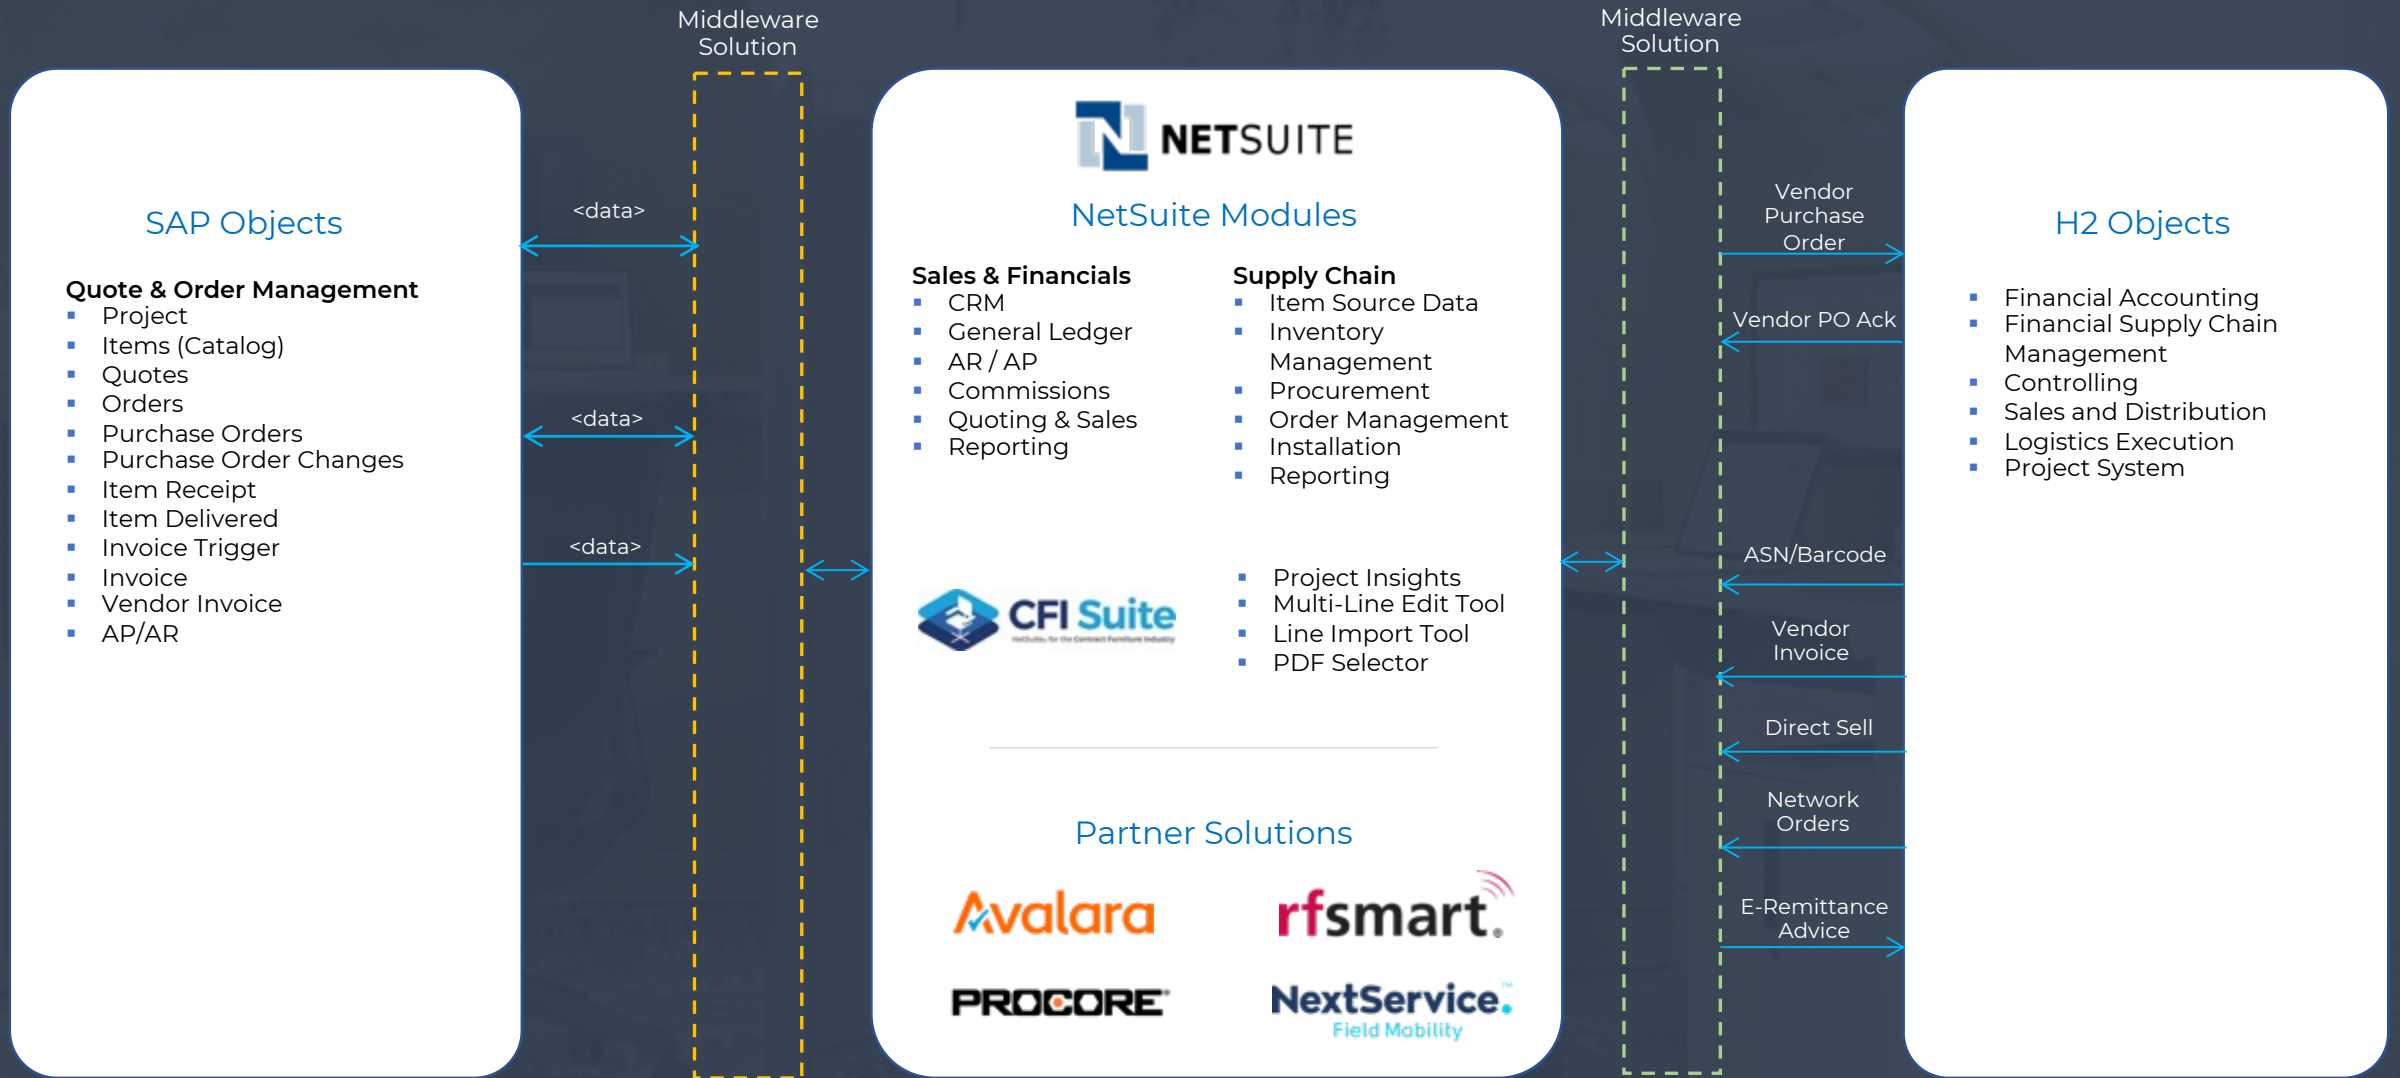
Middleware Solution

Middleware Solution

SAP Objects

Quote & Order Management
- Project
- Items (Catalog)
- Quotes
- Orders
- Purchase Orders
- Purchase Order Changes
- Item Receipt
- Item Delivered
- Invoice Trigger
- Invoice
- Vendor Invoice
- AP/AR

<data>

<data>

<data>

NETSUITE

NetSuite Modules

Sales & Financials
- CRM
- General Ledger
- AR / AP
- Commissions
- Quoting & Sales
- Reporting

Supply Chain
- Item Source Data
- Inventory Management
- Procurement
- Order Management
- Installation
- Reporting

CFI Suite
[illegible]

- Project Insights
- Multi-Line Edit Tool
- Line Import Tool
- PDF Selector

Partner Solutions

Avalara

rfsmart.

PROCORE

NextService. Field Mobility

Vendor Purchase Order

Vendor PO Ack

ASN/Barcode

Vendor Invoice

Direct Sell

Network Orders

E-Remittance Advice

H2 Objects

- Financial Accounting
- Financial Supply Chain Management
- Controlling
- Sales and Distribution
- Logistics Execution
- Project System